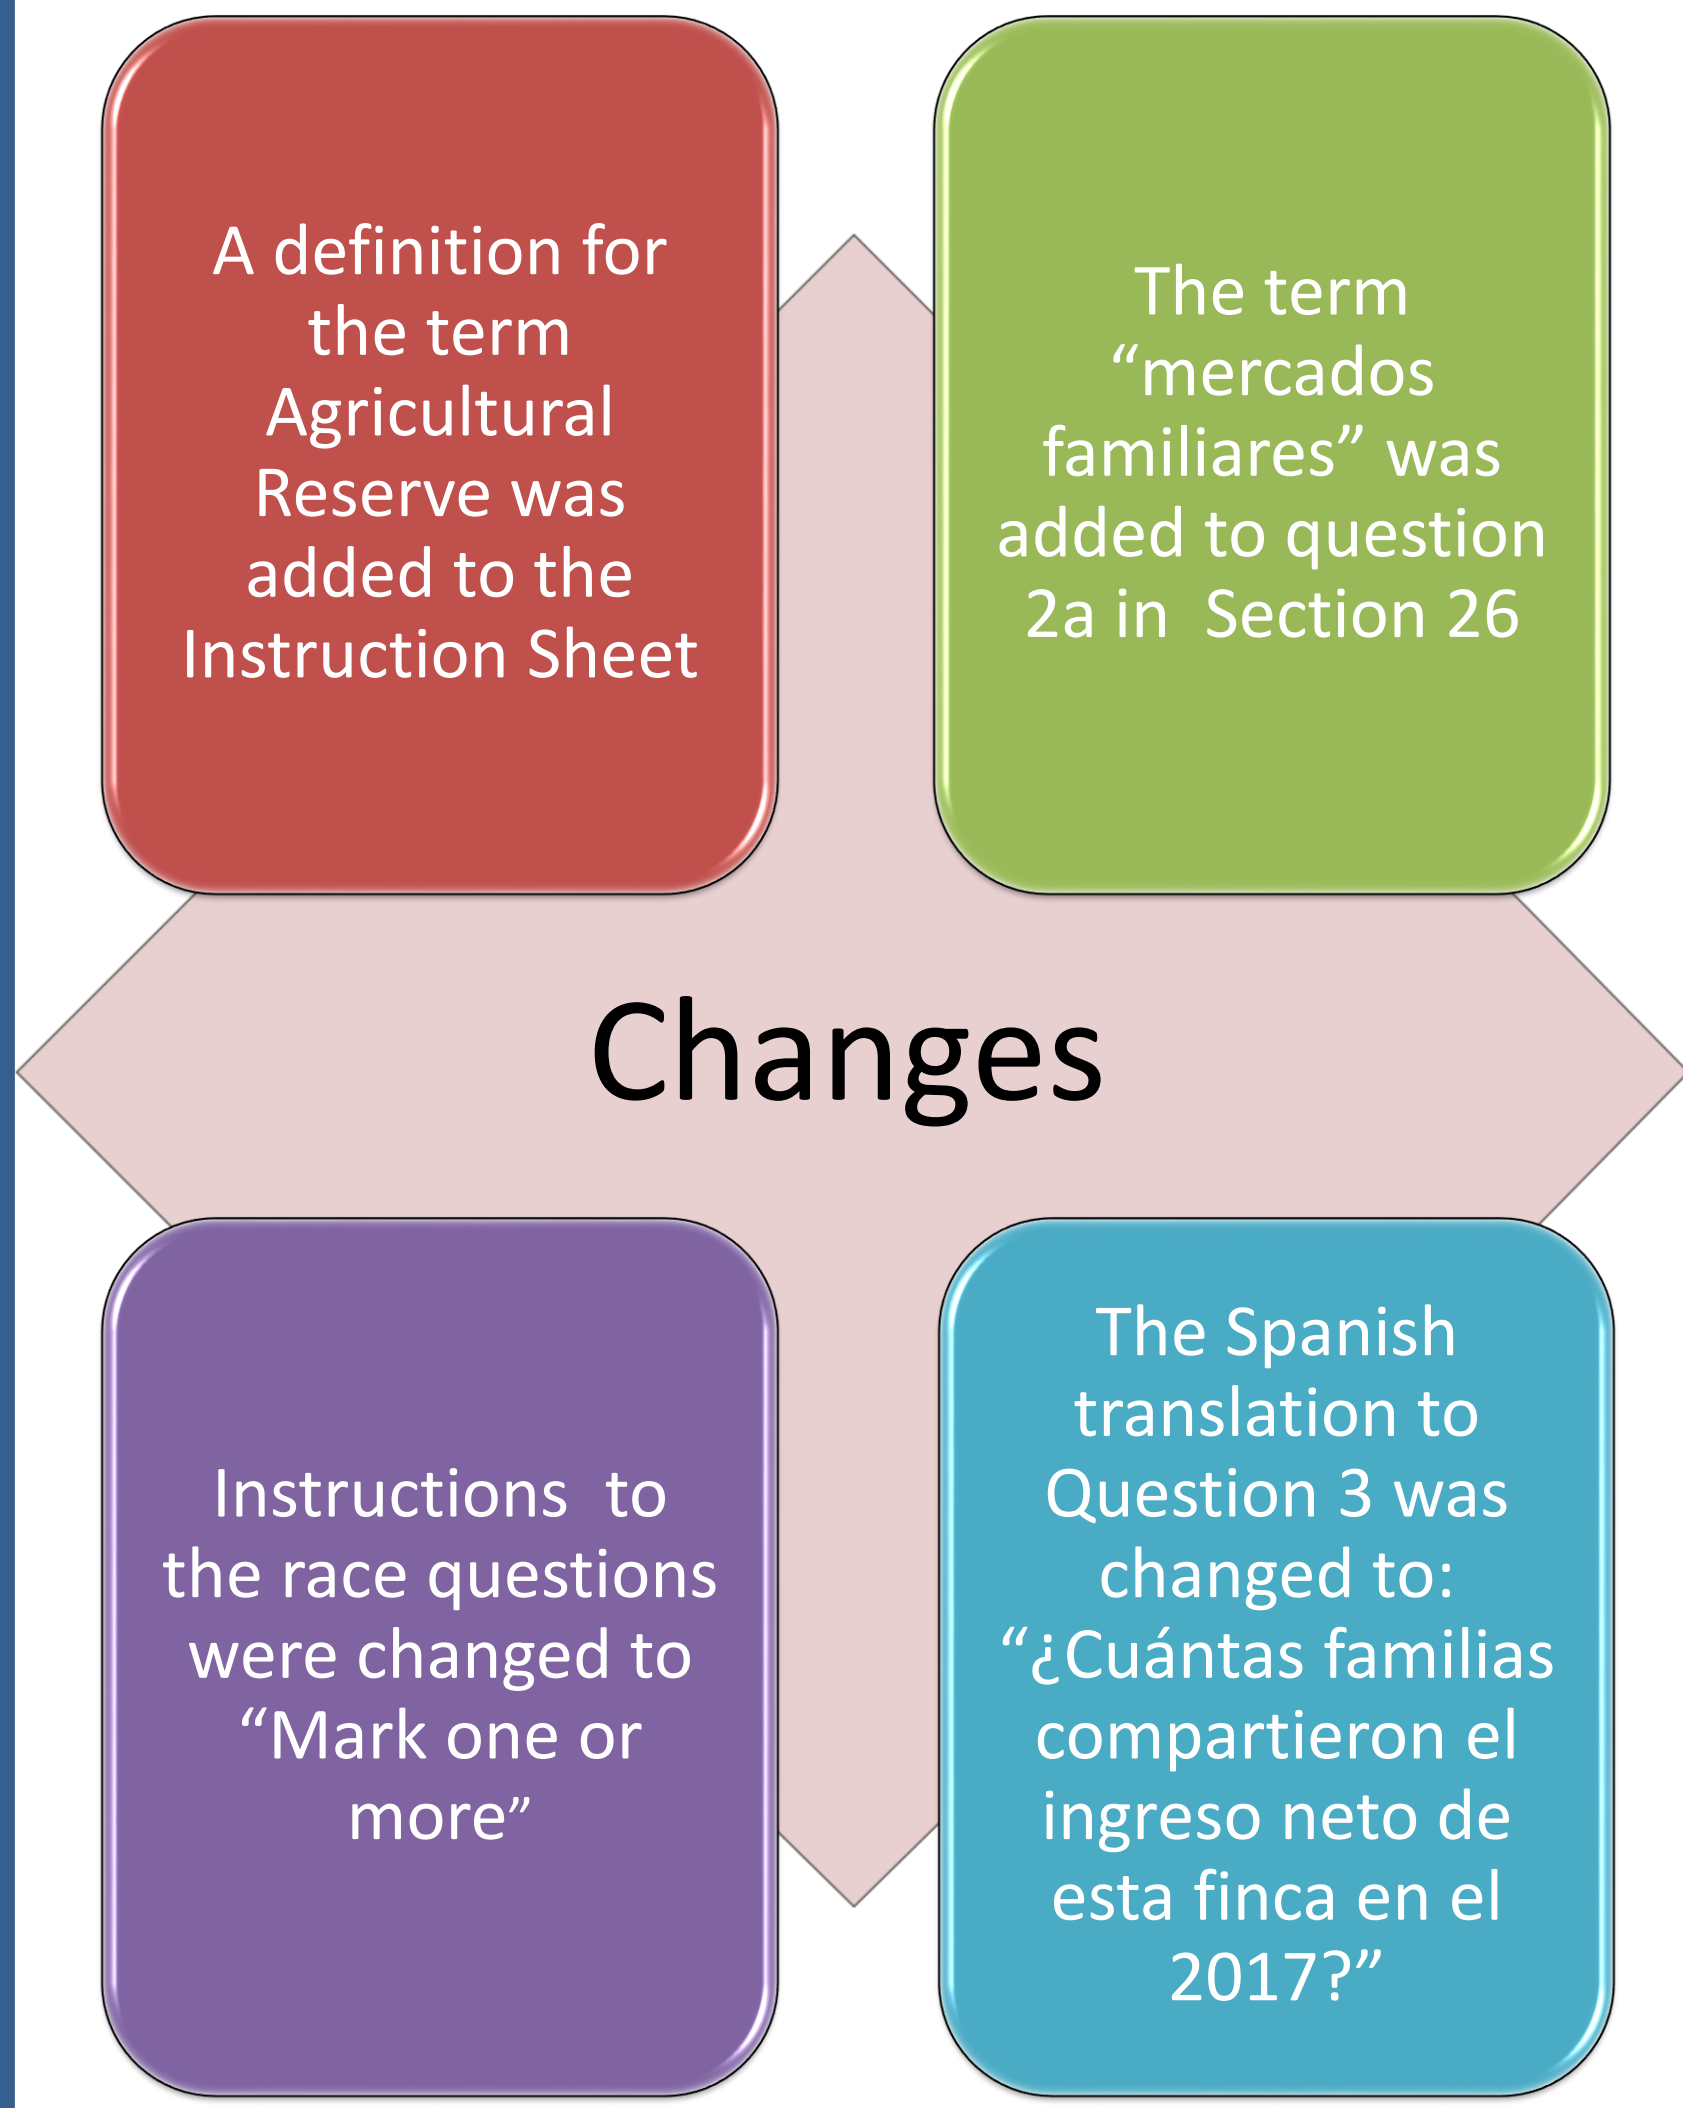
A definition for the term Agricultural Reserve was added to the Instruction Sheet

The term “mercados familiares” was added to question 2a in Section 26

Changes

Instructions to the race questions were changed to “Mark one or more”

The Spanish translation to Question 3 was changed to: “¿Cuántas familias compartieron el ingreso neto de esta finca en el 2017?”